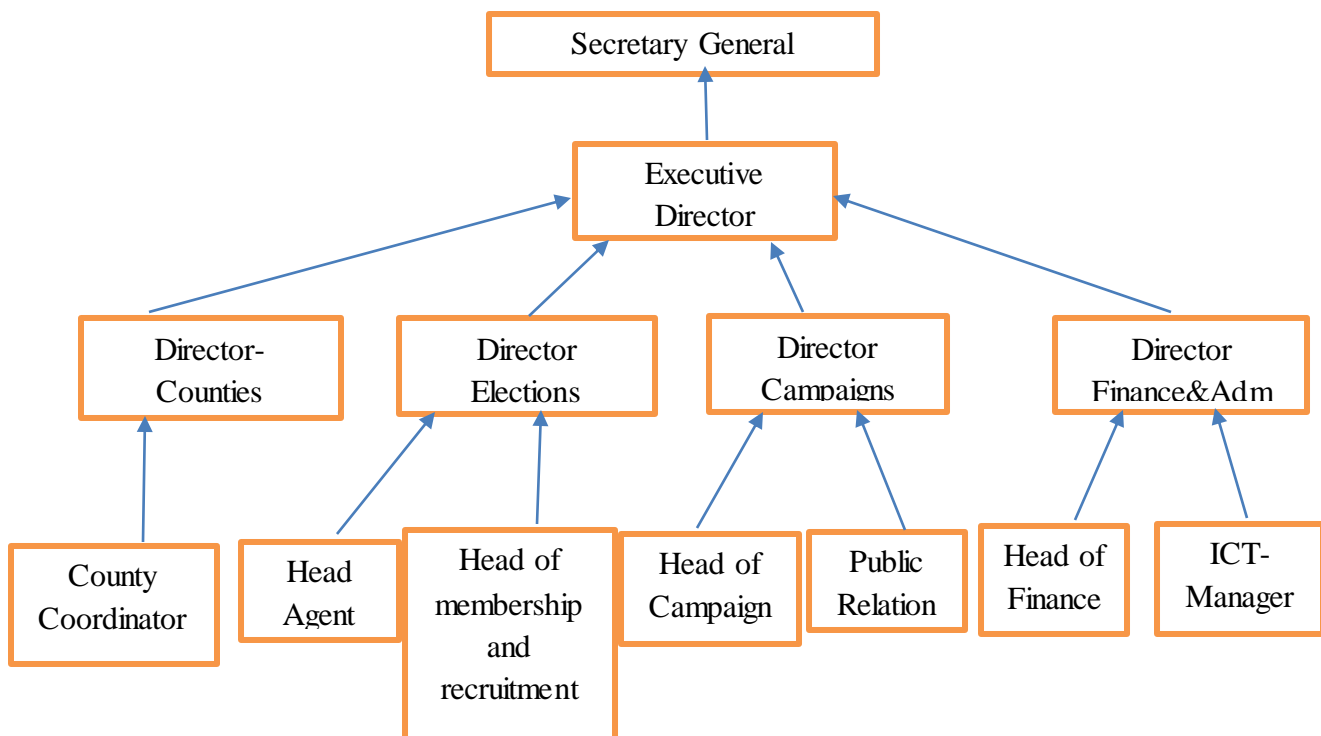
Secretary General

Executive Director

Director-Counties

Director Elections

Director Campaigns

Director Finance&Adm

County Coordinator

Head Agent

Head of membership and recruitment

Head of Campaign

Public Relation

Head of Finance

ICT-Manager